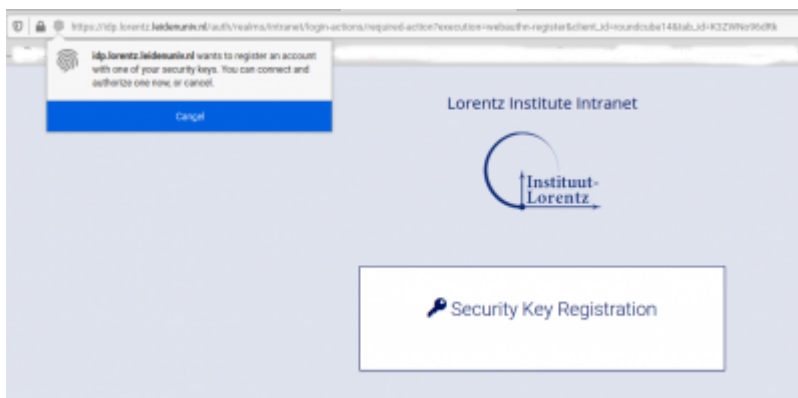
https://idp.lorentz.leidenuniv.nl/auth/realms/intranet/login-actions/required-action?execution=webauthn-register&client_id=roundcube14&tab_id=K3ZWNo96dRk

idp.lorentz.leidenuniv.nl wants to register an account with one of your security keys. You can connect and authorize one now, or cancel.

Cancel

Lorentz Institute Intranet

Instituut-Lorentz

Security Key Registration